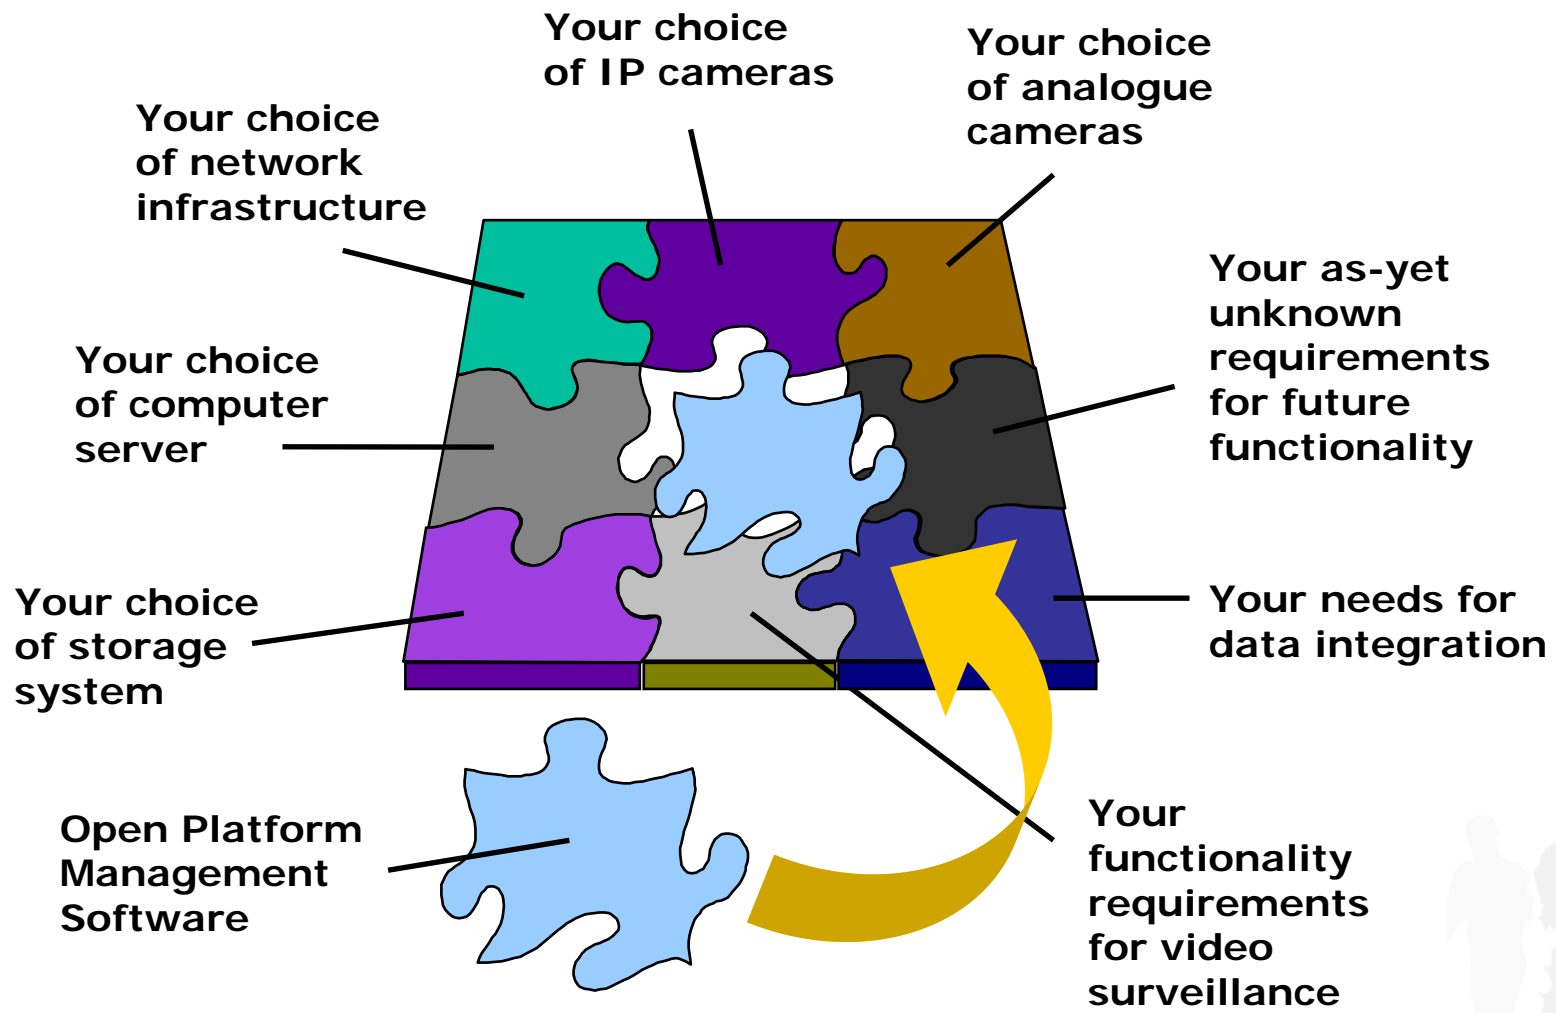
Your choice of IP cameras

Your choice of analogue cameras

Your choice of network infrastructure

Your as-yet unknown requirements for future functionality

Your choice of computer server

Your choice of storage system

Your needs for data integration

Open Platform Management Software

Your functionality requirements for video surveillance